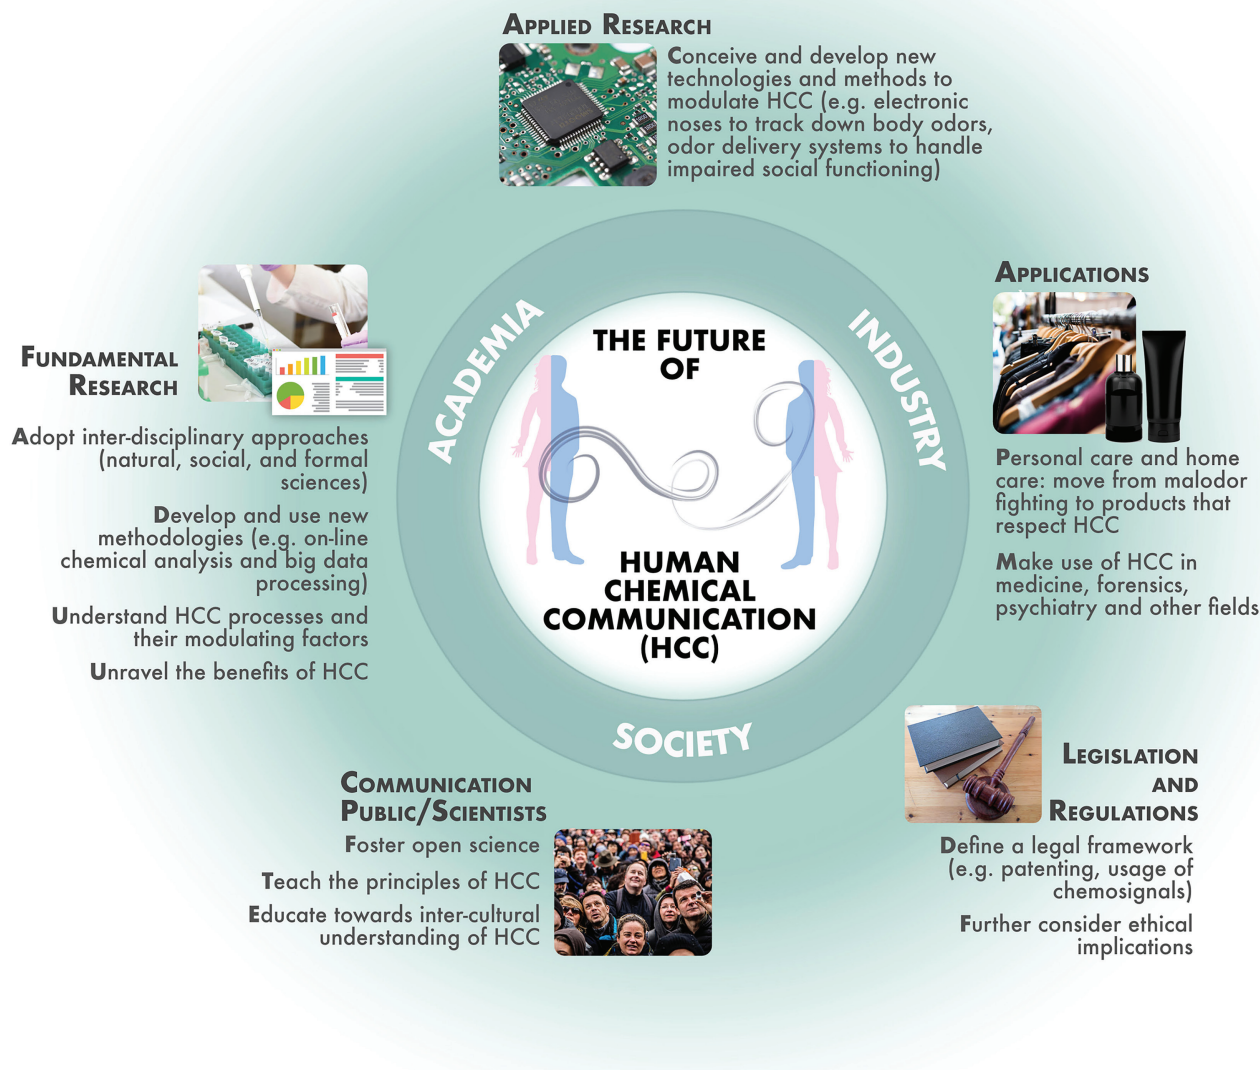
Applied Research

Conceive and develop new technologies and methods to modulate HCC (e.g. electronic noses to track down body odors, odor delivery systems to handle impaired social functioning)

Fundamental Research

Adopt inter-disciplinary approaches (natural, social, and formal sciences)

Develop and use new methodologies (e.g. on-line chemical analysis and big data processing)

Understand HCC processes and their modulating factors

Unravel the benefits of HCC

ACADEMIA

INDUSTRY

SOCIETY

THE FUTURE OF

HUMAN CHEMICAL COMMUNICATION (HCC)

Applications

Personal care and home care: move from malodor fighting to products that respect HCC

Make use of HCC in medicine, forensics, psychiatry and other fields

Legislation and Regulations

Define a legal framework (e.g. patenting, usage of chemosignals)

Further consider ethical implications

Communication Public/Scientists

Foster open science

Teach the principles of HCC

Educate towards inter-cultural understanding of HCC